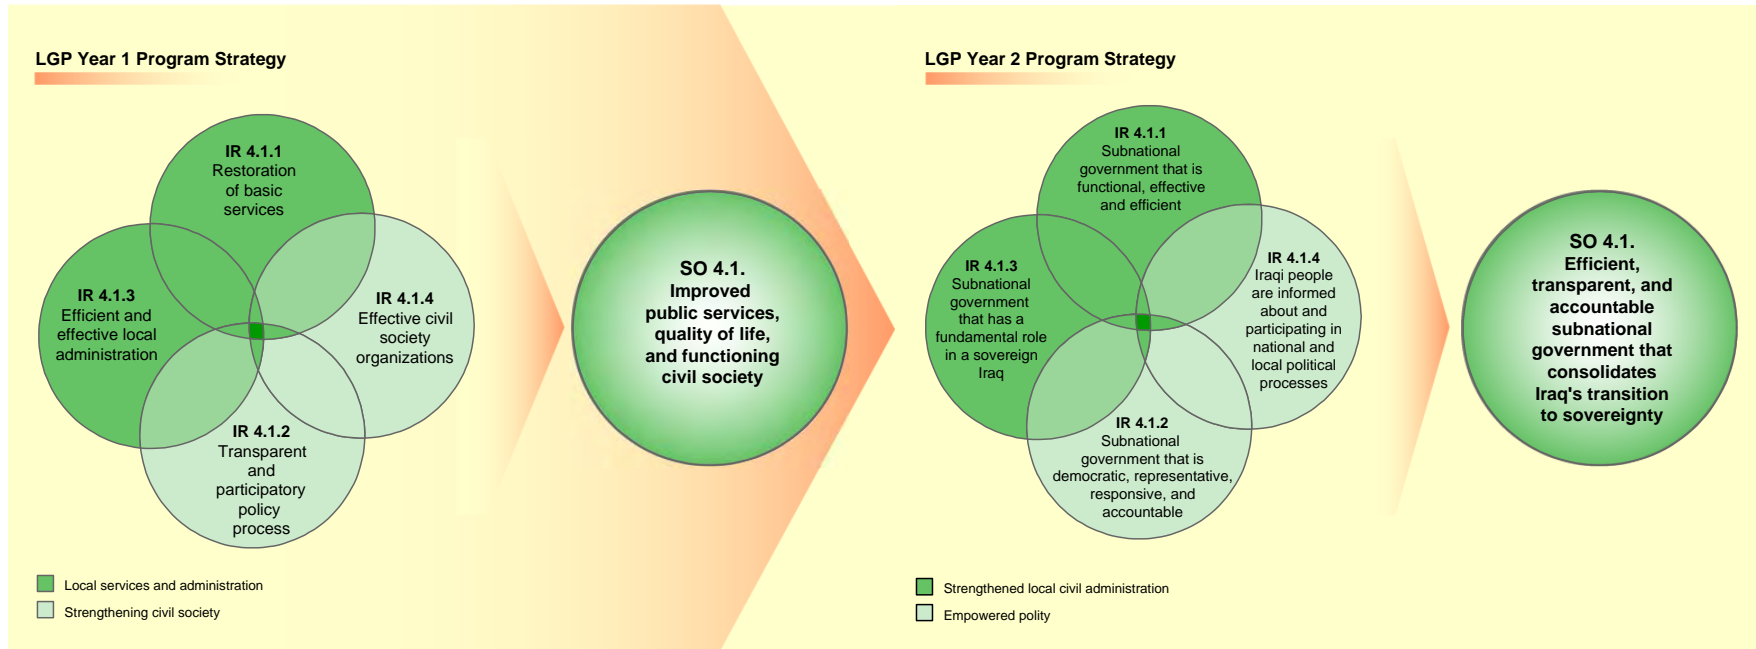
LGP Year 1 Program Strategy

IR 4.1.1
Restoration of basic services

IR 4.1.3
Efficient and effective local administration

IR 4.1.4
Effective civil society organizations

IR 4.1.2
Transparent and participatory policy process

Local services and administration

Strengthening civil society

SO 4.1.
Improved public services, quality of life, and functioning civil society

LGP Year 2 Program Strategy

IR 4.1.1
Subnational government that is functional, effective and efficient

IR 4.1.3
Subnational government that has a fundamental role in a sovereign Iraq

IR 4.1.4
Iraqi people are informed about and participating in national and local political processes

IR 4.1.2
Subnational government that is democratic, representative, responsive, and accountable

Strengthened local civil administration

Empowered polity

SO 4.1.
Efficient, transparent, and accountable subnational government that consolidates Iraq's transition to sovereignty